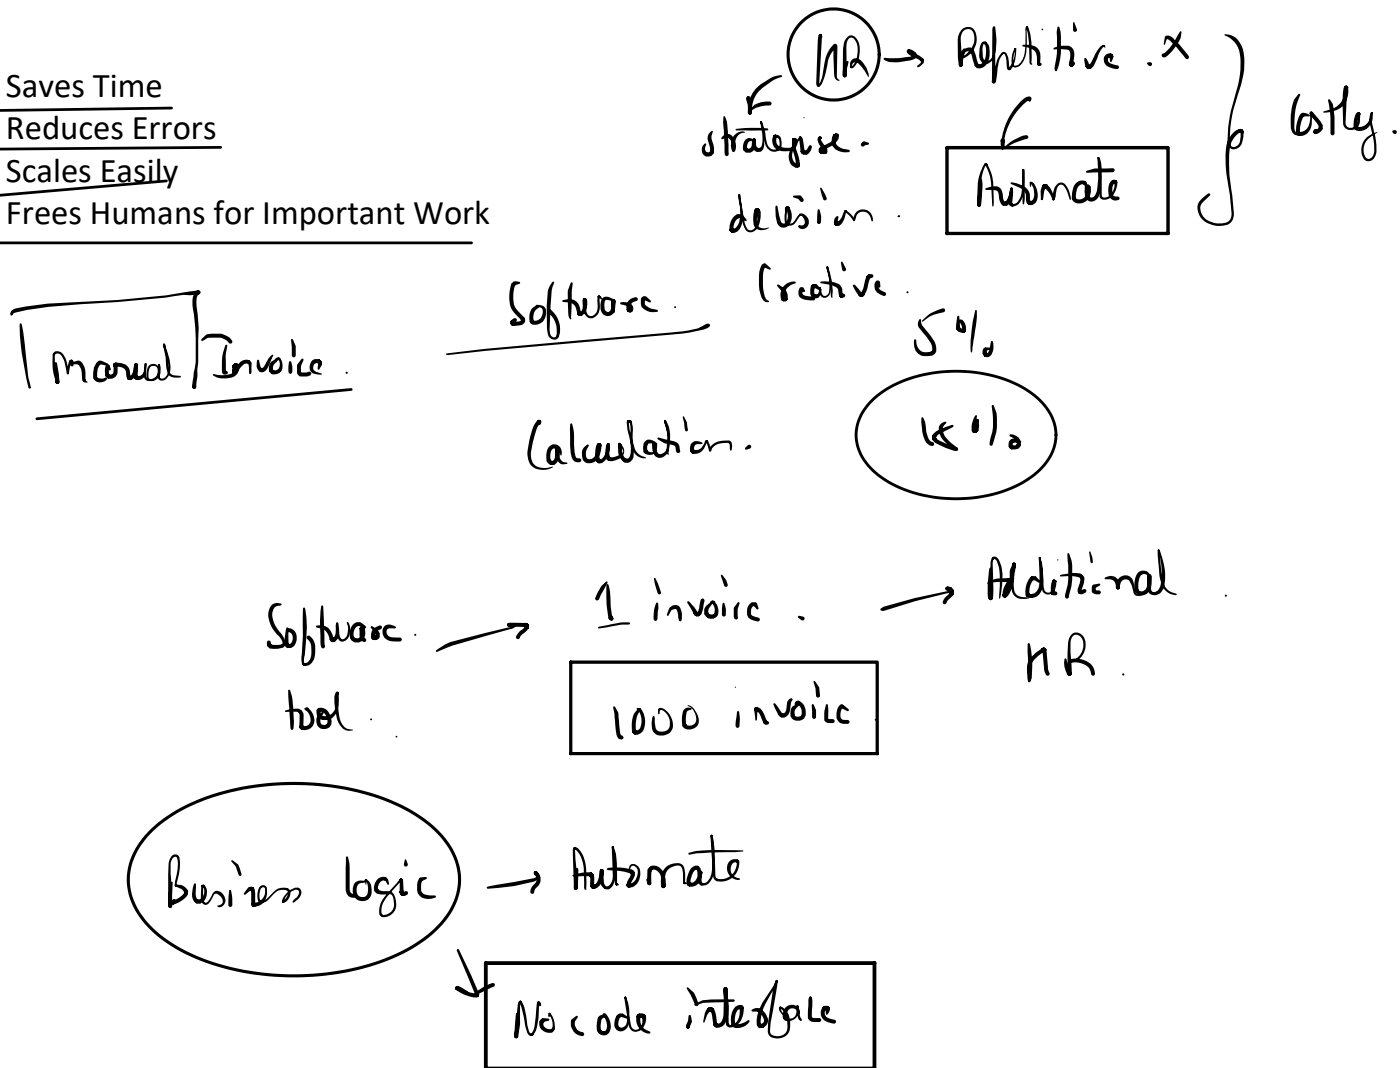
Saves Time
Reduces Errors
Scales Easily
Frees Humans for Important Work

HR → Repetitive . x
strategise.
decision.
Creative.
Automate
Costly.

Manual Invoice

Software.

5%
Calculation.
15%

Software tool → 1 invoice . → Additional HR.
1000 invoice

Business logic → Automate
No code interface